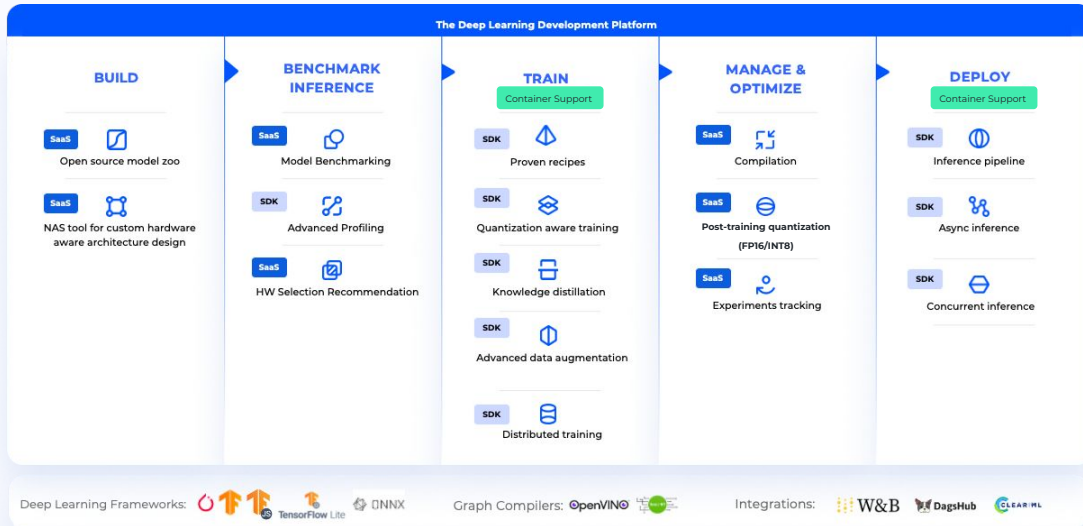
The Deep Learning Development Platform

BUILD

SaaS
Open source model zoo

SaaS
NAS tool for custom hardware aware architecture design

BENCHMARK INFERENCE

SaaS
Model Benchmarking

SDK
Advanced Profiling

SaaS
HW Selection Recommendation

TRAIN
Container Support

SDK
Proven recipes

SDK
Quantization aware training

SDK
Knowledge distillation

SDK
Advanced data augmentation

SDK
Distributed training

MANAGE & OPTIMIZE

SaaS
Compilation

SaaS
Post-training quantization (FP16/INT8)

SaaS
Experiments tracking

DEPLOY
Container Support

SDK
Inference pipeline

SDK
Async inference

SDK
Concurrent inference

Deep Learning Frameworks: JS TensorFlow Lite ONNX

Graph Compilers: openVINO

Integrations: W&B DagsHub CLEARML